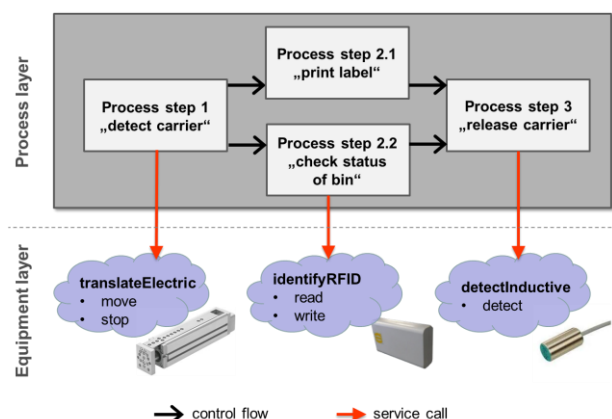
Process layer

Process step 2.1 „print label“

Process step 1 „detect carrier“

Process step 2.2 „check status of bin“

Process step 3 „release carrier“

Equipment layer

translateElectric
• move
• stop

identifyRFID
• read
• write

detectInductive
• detect

control flow

service call